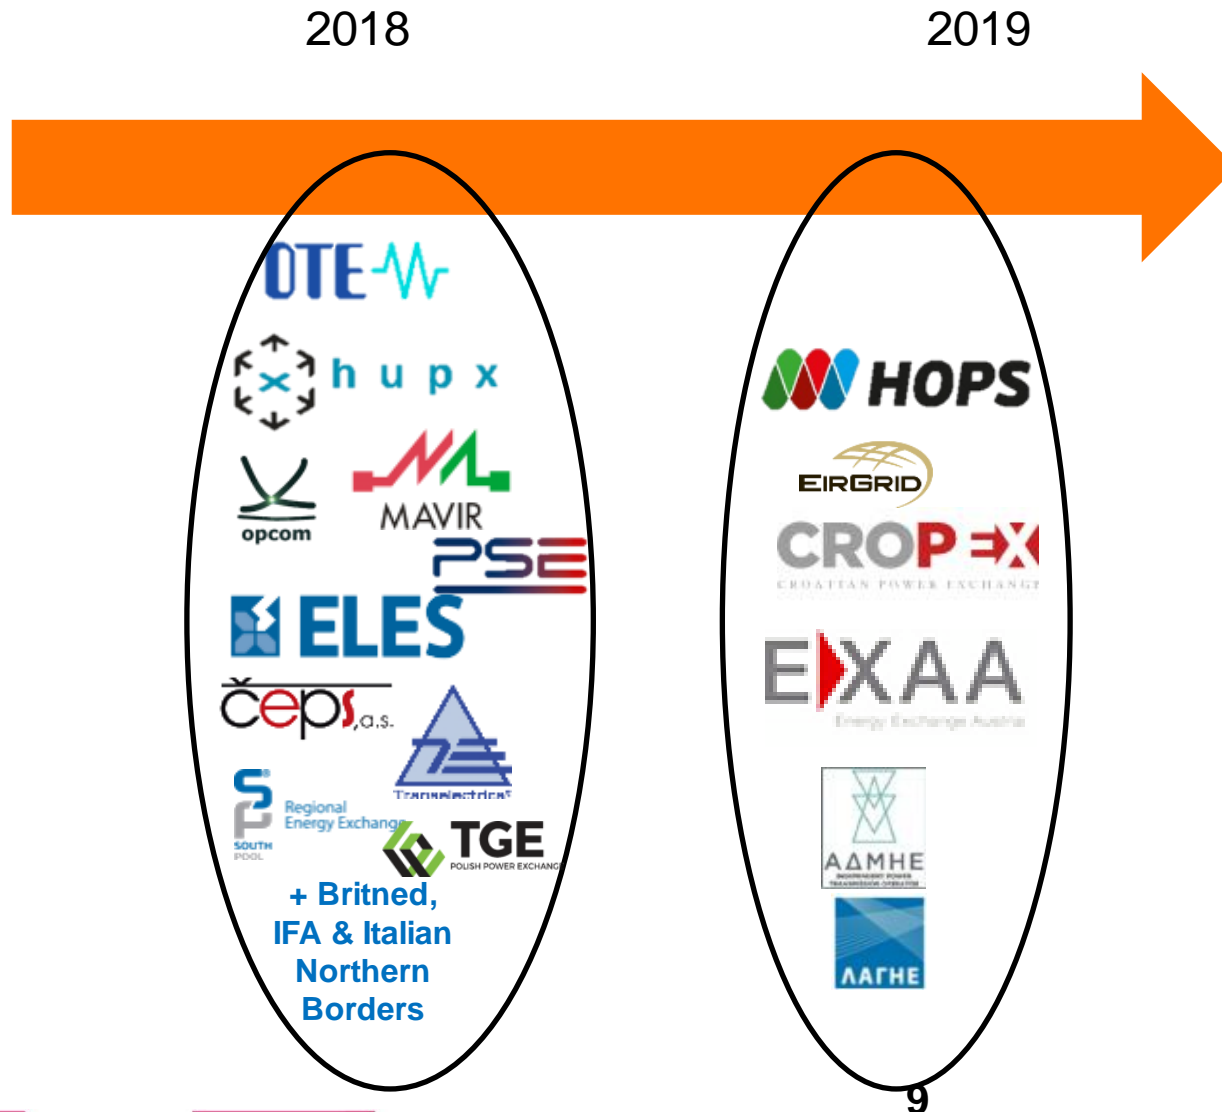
2018

2019

OTE

hupx

opcom

MAVIR

PSE

ELES

čeps, a.s.

Transelectrica

SOUTH POOL Regional Energy Exchange

TGE POLISH POWER EXCHANGE

+ Britned, IFA & Italian Northern Borders

HOPS

EIRGRID

CROPEX CROATIAN POWER EXCHANGE

EXAA Energy Exchange Austria

ΑΔΜΗΕ INDEPENDENT POWER TRANSMISSION OPERATOR

ΛΑΓΗΕ

9